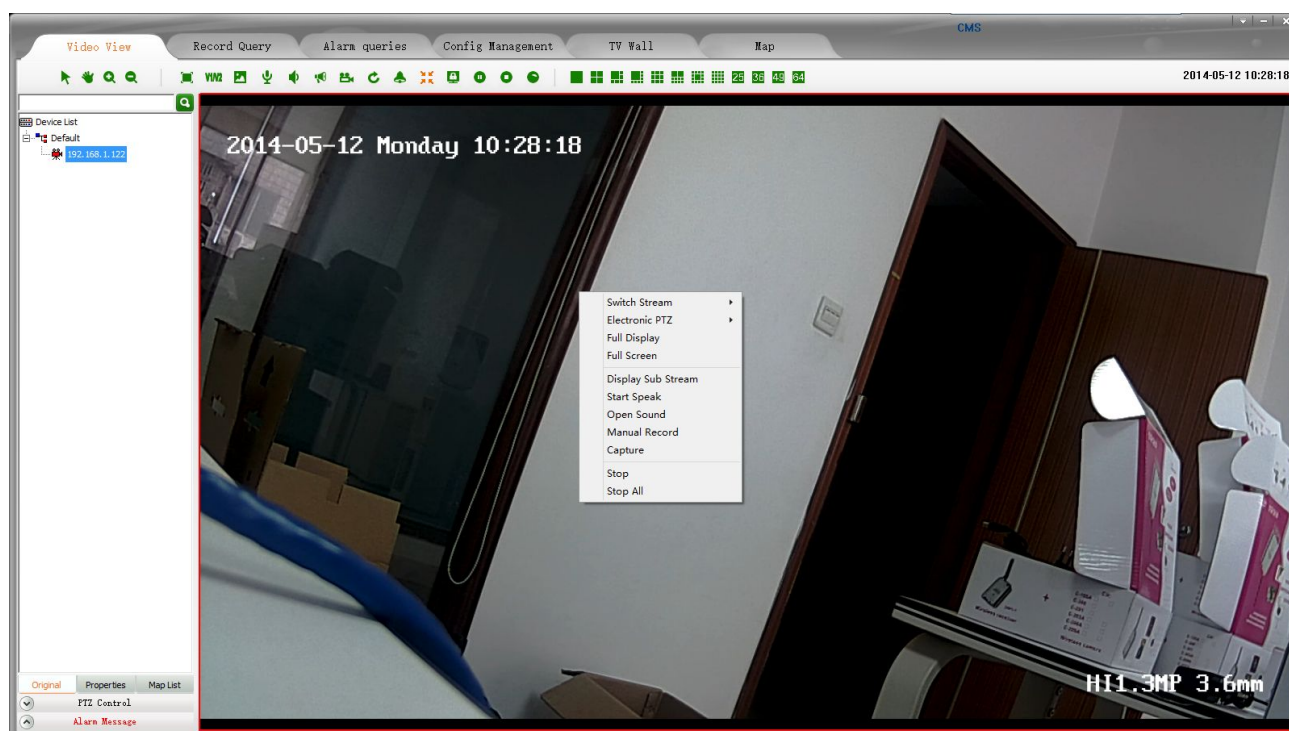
CMS

Video View
Record Query
Alarm queries
Config Management
TV Wall
Map

2014-05-12 10:28:18

Device List
Default
192.168.1.122

2014-05-12 Monday 10:28:18

Switch Stream
Electronic PTZ
Full Display
Full Screen
Display Sub Stream
Start Speak
Open Sound
Manual Record
Capture
Stop
Stop All

HI1.3MP 3.6mm

Original
Properties
Map List
PTZ Control
Alarm Message